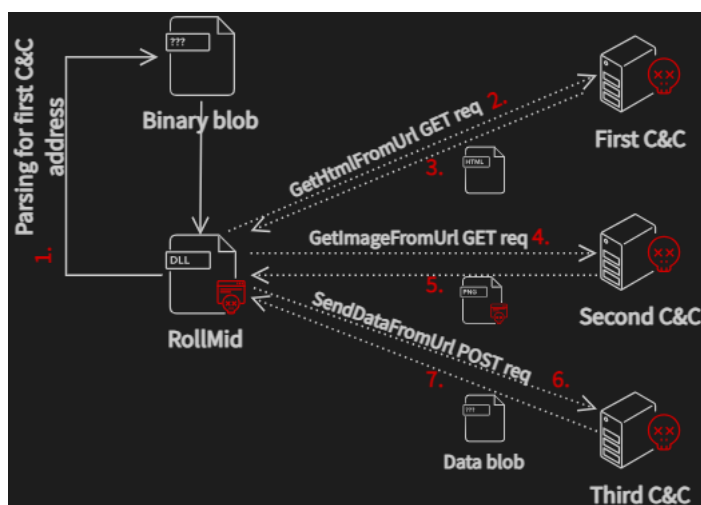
Parsing for first C&C address

1.

???

Binary blob

DLL

RollMid

GetHtmlFromUrl GET req 2.

3.

HTML

First C&C

GetImageFromUrl GET req 4.

5.

PNG

Second C&C

SendDataFromUrl POST req

6.

7.

???

Data blob

Third C&C